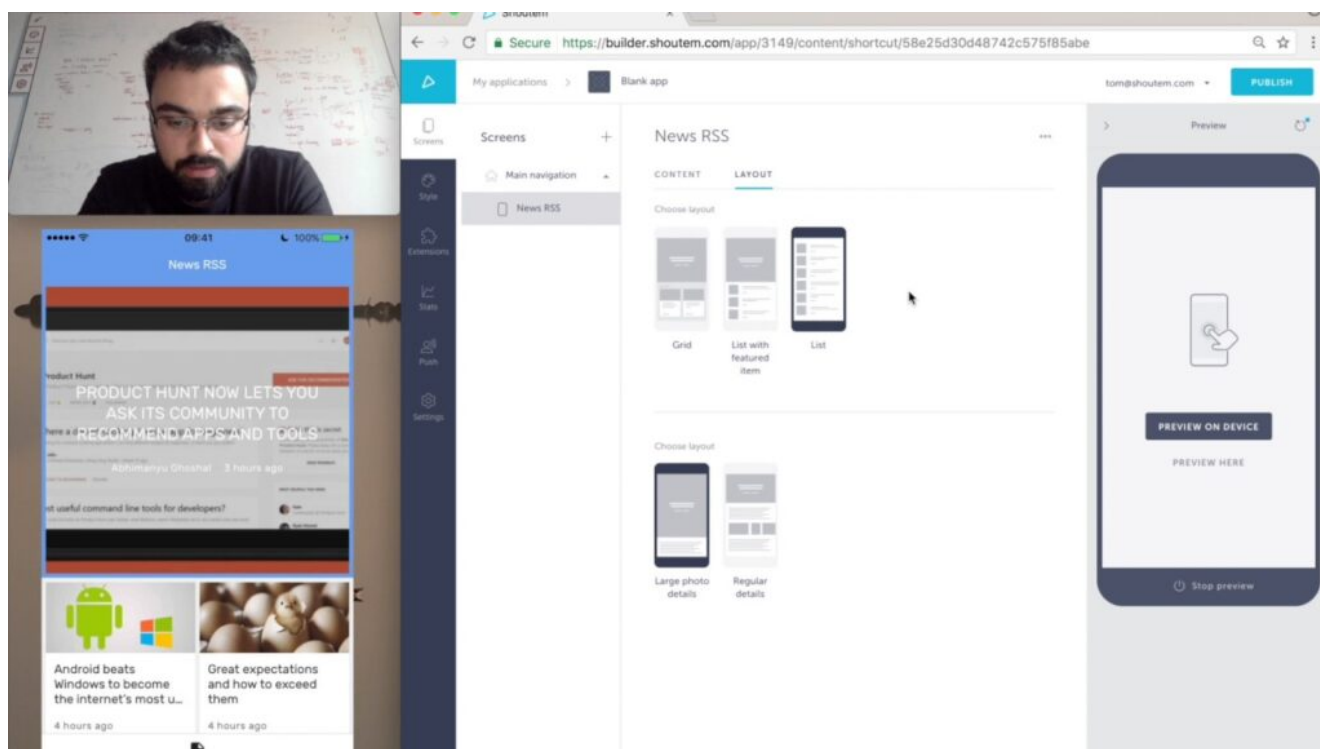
Shoutem

Secure https://builder.shoutem.com/app/3149/content/shortcut/58e25d30d48742c575f85abe

My applications > Blank app

tom@shoutem.com

PUBLISH

Screens

Style

Extensions

Stats

Push

Settings

Screens +

Main navigation

News RSS

News RSS

CONTENT LAYOUT

Choose layout

Grid

List with featured item

List

Choose layout

Large photo details

Regular details

Preview

PREVIEW ON DEVICE

PREVIEW HERE

Stop preview

09:41

100%

News RSS

Product Hunt

PRODUCT HUNT NOW LETS YOU ASK ITS COMMUNITY TO RECOMMEND APPS AND TOOLS

Abhimanyu Ghoshal 3 hours ago

ost useful command line tools for developers?

Android beats Windows to become the internet's most u...

4 hours ago

Great expectations and how to exceed them

4 hours ago